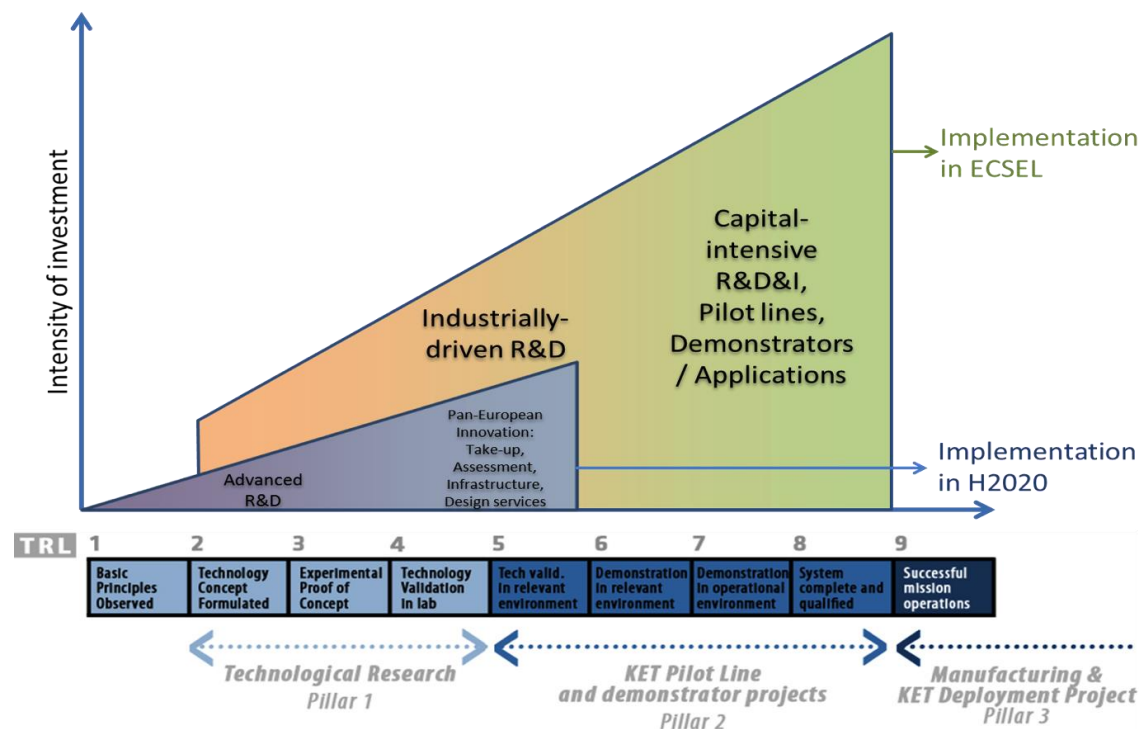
Intensity of investment

Implementation in ECSEL

Capital-intensive R&D&I, Pilot lines, Demonstrators / Applications

Industrially-driven R&D

Pan-European Innovation: Take-up, Assessment, Infrastructure, Design services

Advanced R&D

Implementation in H2020

TRL 1 2 3 4 5 6 7 8 9

| Basic Principles Observed | Technology Concept Formulated | Experimental Proof of Concept | Technology Validation in lab | Tech valid. in relevant environment | Demonstration in relevant environment | Demonstration in operational environment | System complete and qualified | Successful mission operations |
|---|---|---|---|---|---|---|---|---|

Technological Research
Pillar 1

KET Pilot Line and demonstrator projects
Pillar 2

Manufacturing & KET Deployment Project
Pillar 3